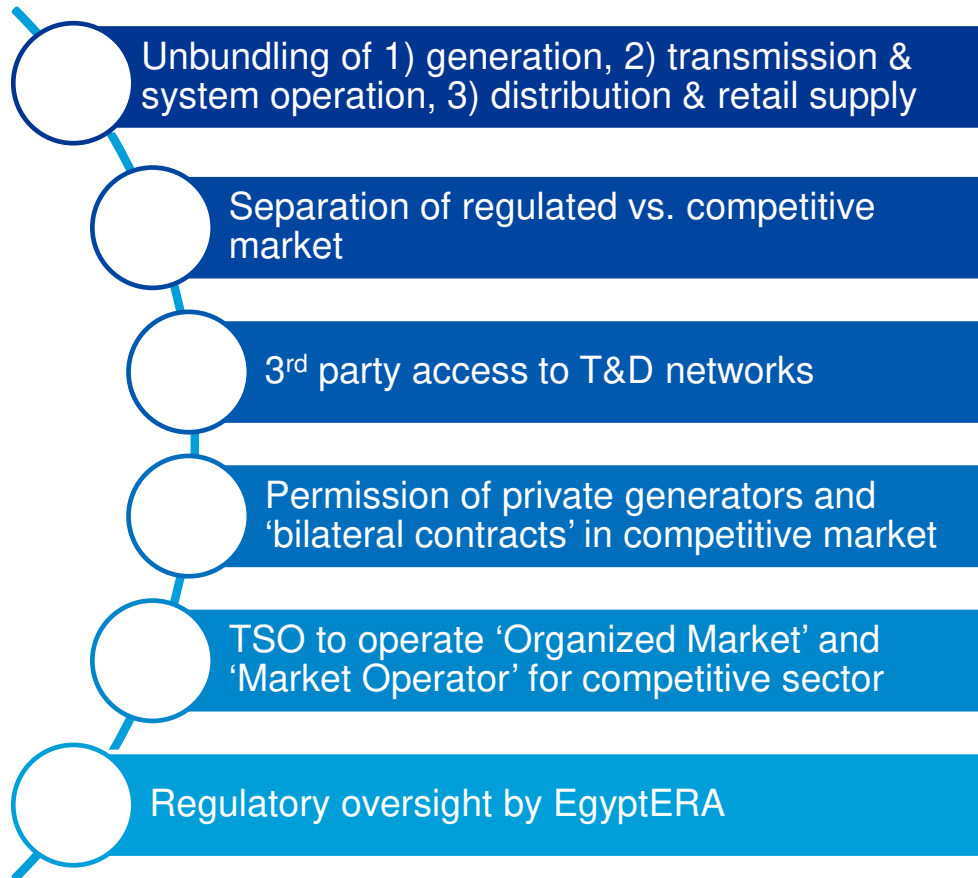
Unbundling of 1) generation, 2) transmission & system operation, 3) distribution & retail supply

Separation of regulated vs. competitive market

3$^{rd}$ party access to T&D networks

Permission of private generators and ‘bilateral contracts’ in competitive market

TSO to operate ‘Organized Market’ and ‘Market Operator’ for competitive sector

Regulatory oversight by EgyptERA